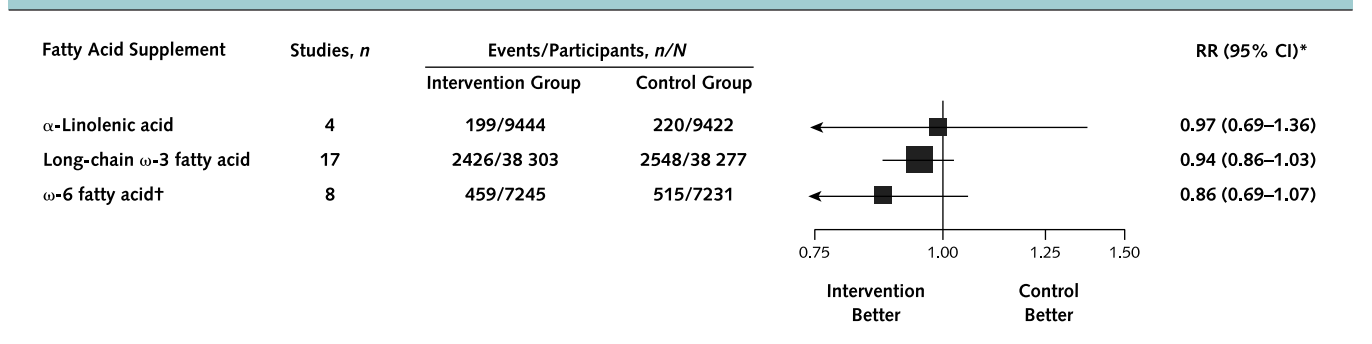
| Fatty Acid Supplement | Studies, $n$ | Events/Participants, $n/N$ Intervention Group | Control Group | RR (95% CI)* |
|---|---|---|---|---|
| α-Linolenic acid | 4 | 199/9444 | 220/9422 | 0.97 (0.69–1.36) |
| Long-chain ω-3 fatty acid | 17 | 2426/38 303 | 2548/38 277 | 0.94 (0.86–1.03) |
| ω-6 fatty acid† | 8 | 459/7245 | 515/7231 | 0.86 (0.69–1.07) |

0.75 1.00 1.25 1.50

Intervention Better

Control Better